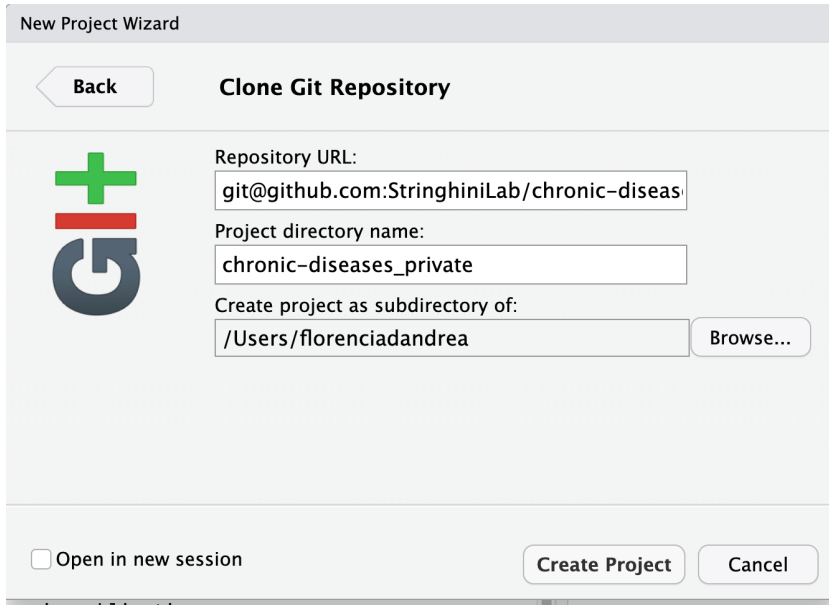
New Project Wizard

Back

Clone Git Repository

Repository URL:

git@github.com:StringhiniLab/chronic-diseas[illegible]

Project directory name:

chronic-diseases_private

Create project as subdirectory of:

/Users/florenciadandrea

Browse...

Open in new session

Create Project

Cancel